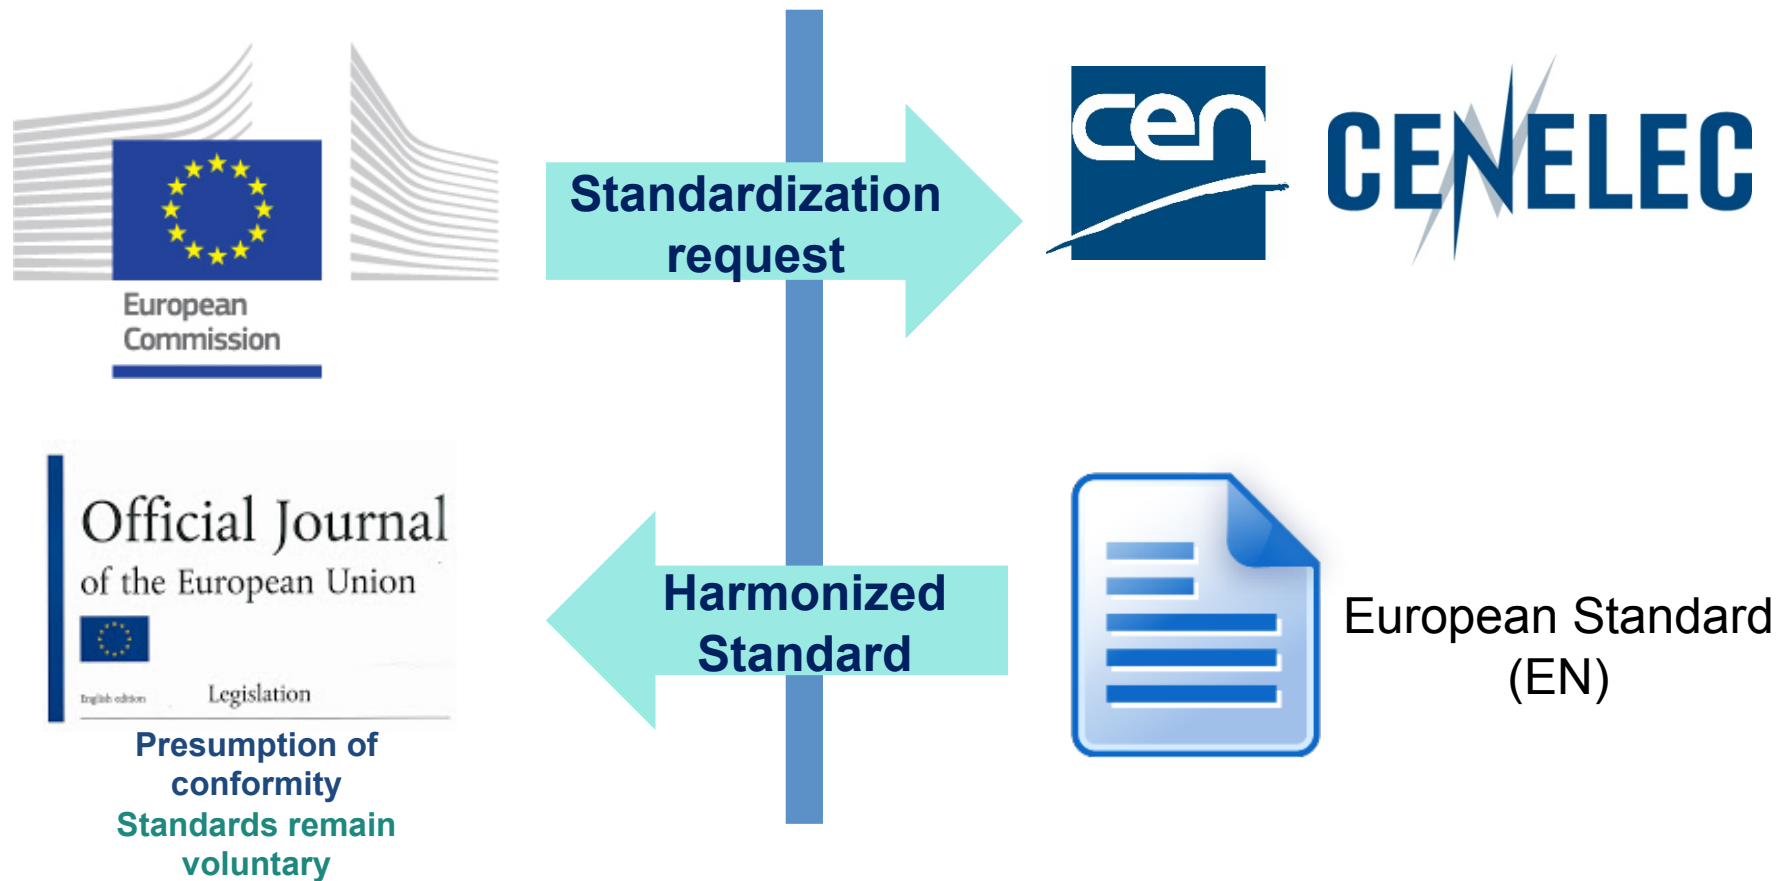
European Commission

Standardization request

cen

CENELEC

Official Journal of the European Union

English edition

Legislation

Presumption of conformity

Standards remain voluntary

Harmonized Standard

European Standard (EN)